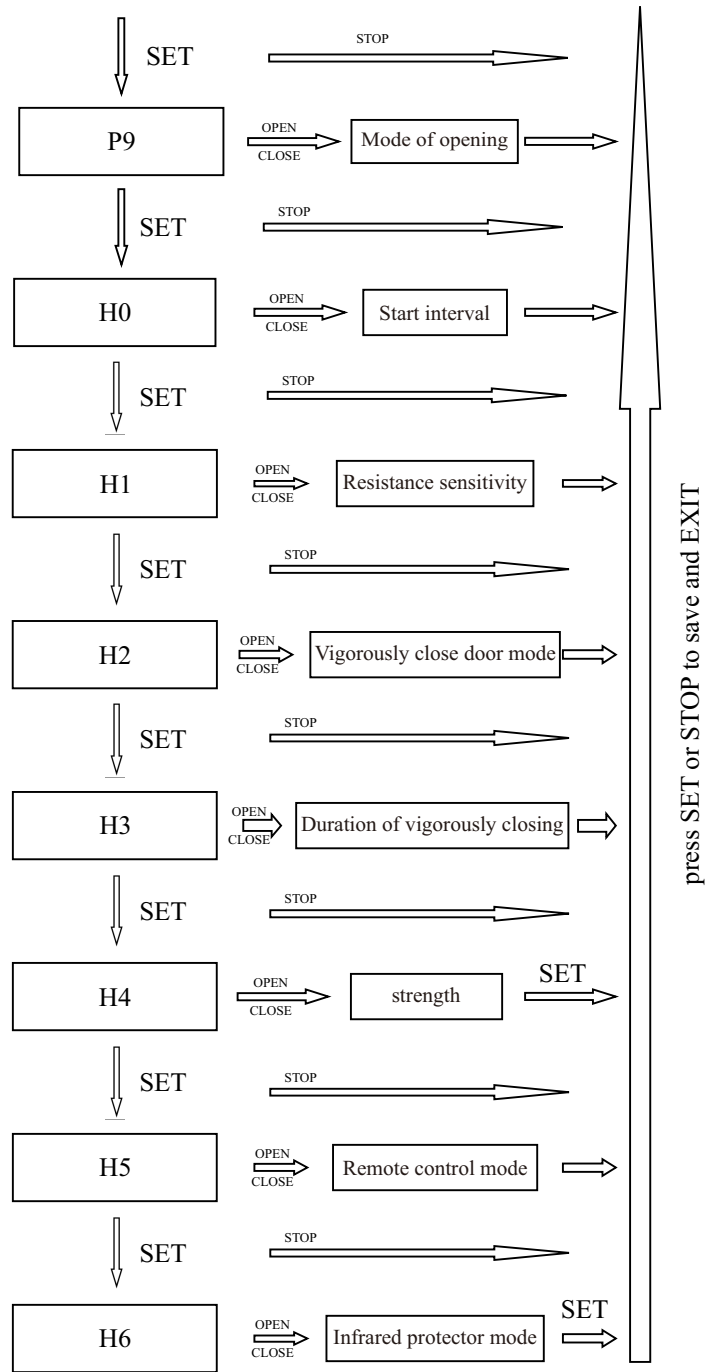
SET
STOP
P9
OPEN
CLOSE
Mode of opening
SET
STOP
H0
OPEN
CLOSE
Start interval
SET
STOP
H1
OPEN
CLOSE
Resistance sensitivity
SET
STOP
H2
OPEN
CLOSE
Vigorously close door mode
SET
STOP
H3
OPEN
CLOSE
Duration of vigorously closing
SET
STOP
H4
OPEN
CLOSE
strength
SET
SET
STOP
H5
OPEN
CLOSE
Remote control mode
SET
STOP
H6
OPEN
CLOSE
Infrared protector mode
SET
press SET or STOP to save and EXIT